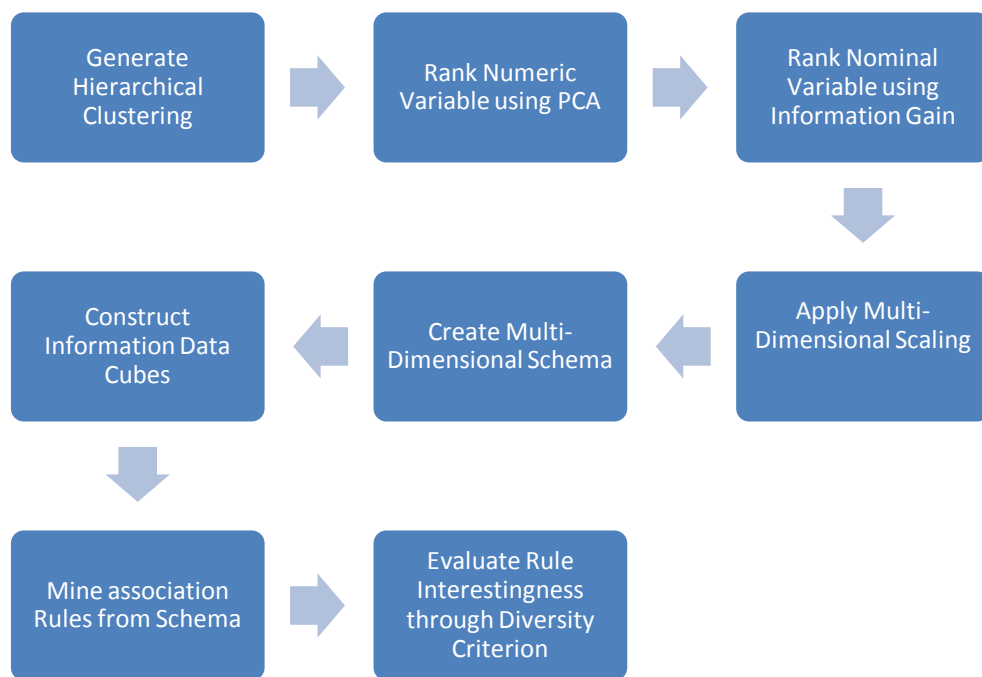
Generate Hierarchical Clustering

Rank Numeric Variable using PCA

Rank Nominal Variable using Information Gain

Apply Multi-Dimensional Scaling

Create Multi-Dimensional Schema

Construct Information Data Cubes

Mine association Rules from Schema

Evaluate Rule Interestingness through Diversity Criterion